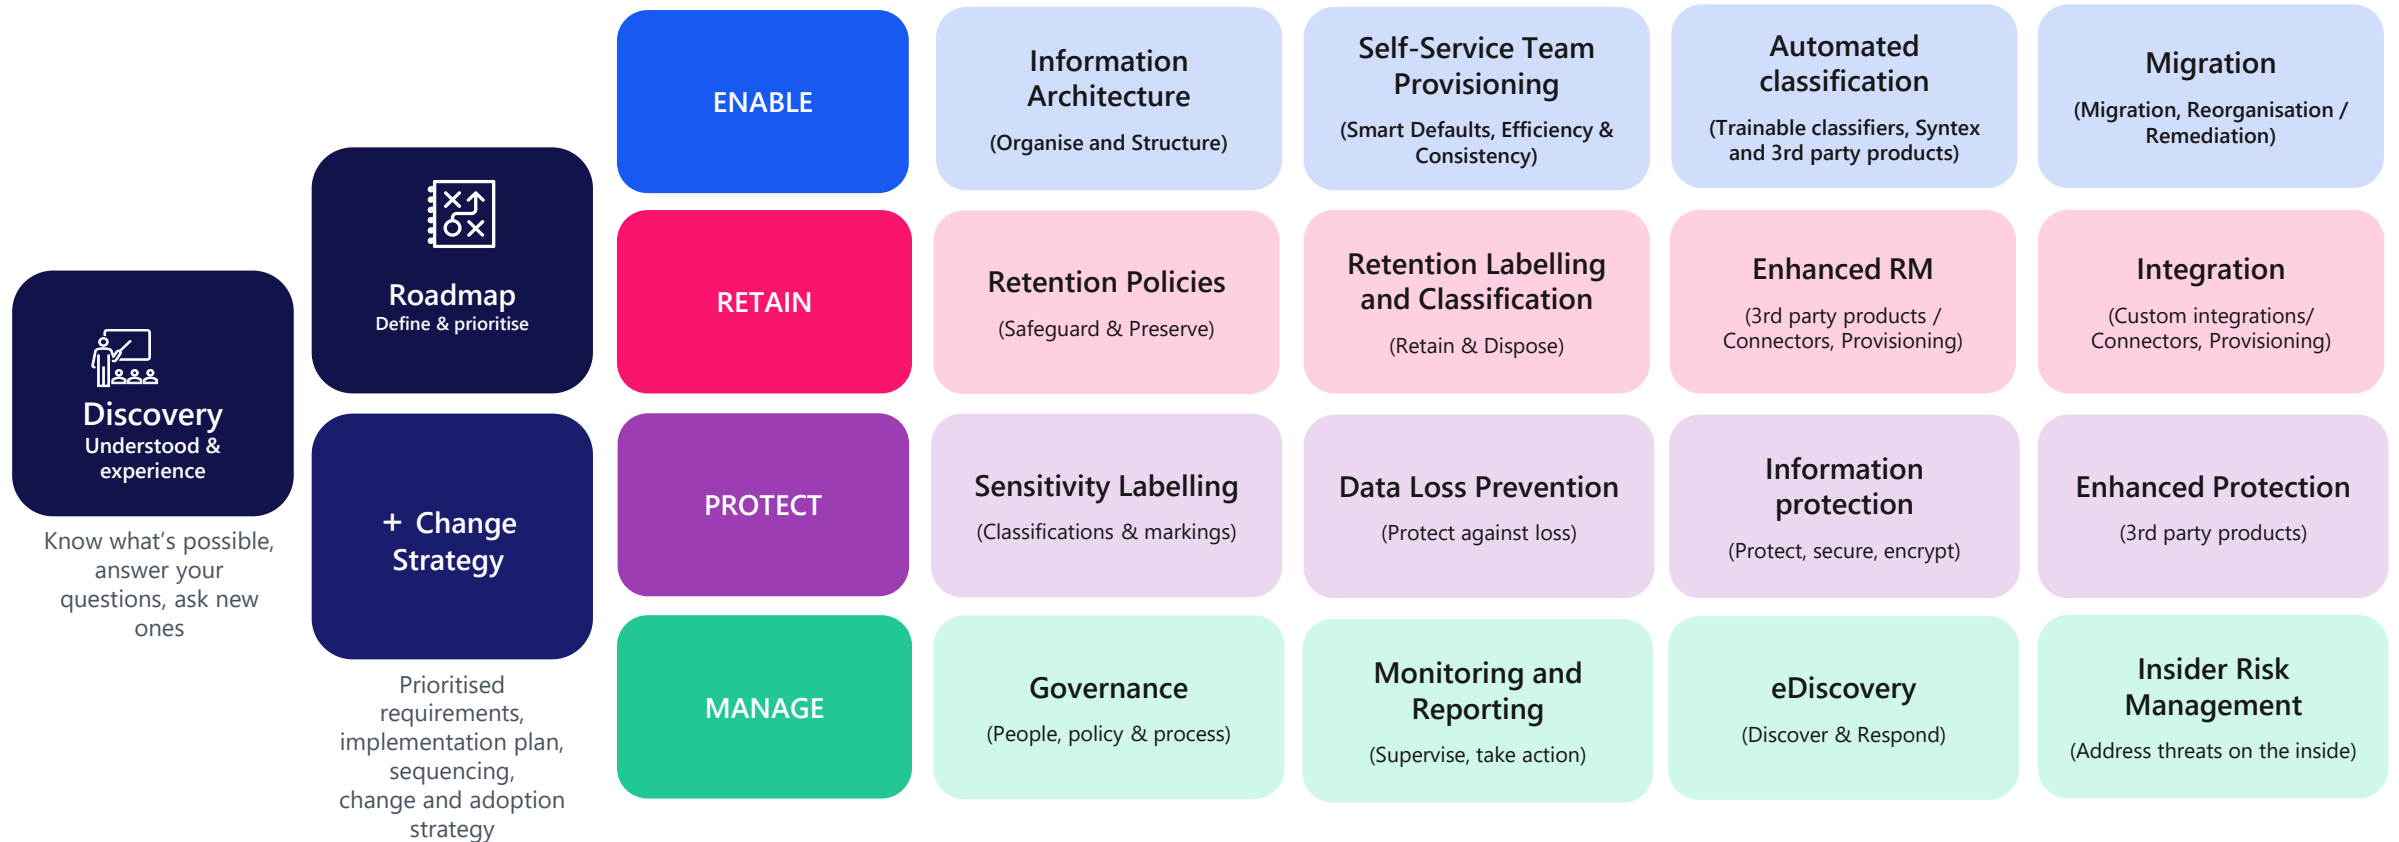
Discovery
Understood & experience

Know what's possible, answer your questions, ask new ones

Roadmap
Define & prioritise

+ Change Strategy

Prioritised requirements, implementation plan, sequencing, change and adoption strategy

ENABLE

Information Architecture
(Organise and Structure)

Self-Service Team Provisioning
(Smart Defaults, Efficiency & Consistency)

Automated classification
(Trainable classifiers, Syntex and 3rd party products)

Migration
(Migration, Reorganisation / Remediation)

RETAIN

Retention Policies
(Safeguard & Preserve)

Retention Labelling and Classification
(Retain & Dispose)

Enhanced RM
(3rd party products / Connectors, Provisioning)

Integration
(Custom integrations/ Connectors, Provisioning)

PROTECT

Sensitivity Labelling
(Classifications & markings)

Data Loss Prevention
(Protect against loss)

Information protection
(Protect, secure, encrypt)

Enhanced Protection
(3rd party products)

MANAGE

Governance
(People, policy & process)

Monitoring and Reporting
(Supervise, take action)

eDiscovery
(Discover & Respond)

Insider Risk Management
(Address threats on the inside)